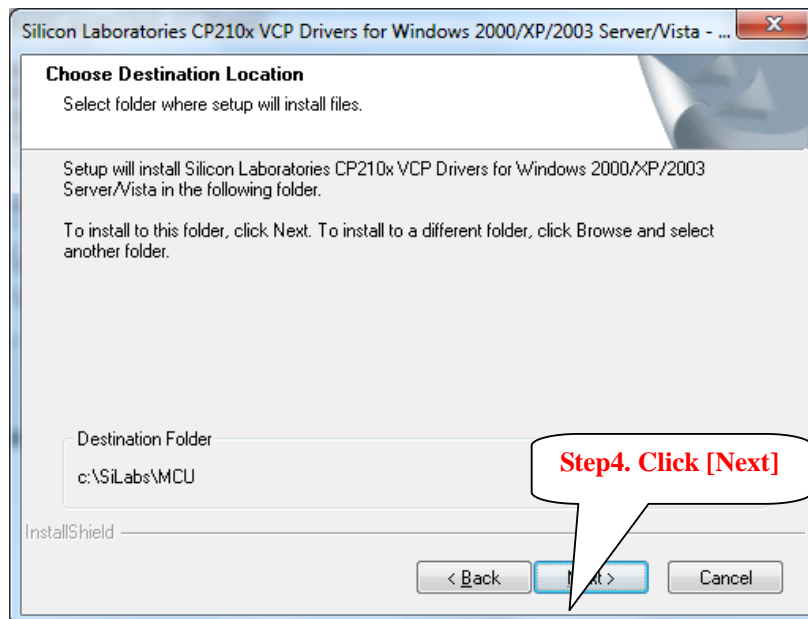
Silicon Laboratories CP210x VCP Drivers for Windows 2000/XP/2003 Server/Vista - ...

Choose Destination Location

Select folder where setup will install files.

Setup will install Silicon Laboratories CP210x VCP Drivers for Windows 2000/XP/2003 Server/Vista in the following folder.

To install to this folder, click Next. To install to a different folder, click Browse and select another folder.

Destination Folder

c:\SiLabs\MCU

Step4. Click [Next]

InstallShield

< Back

N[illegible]xt >

Cancel